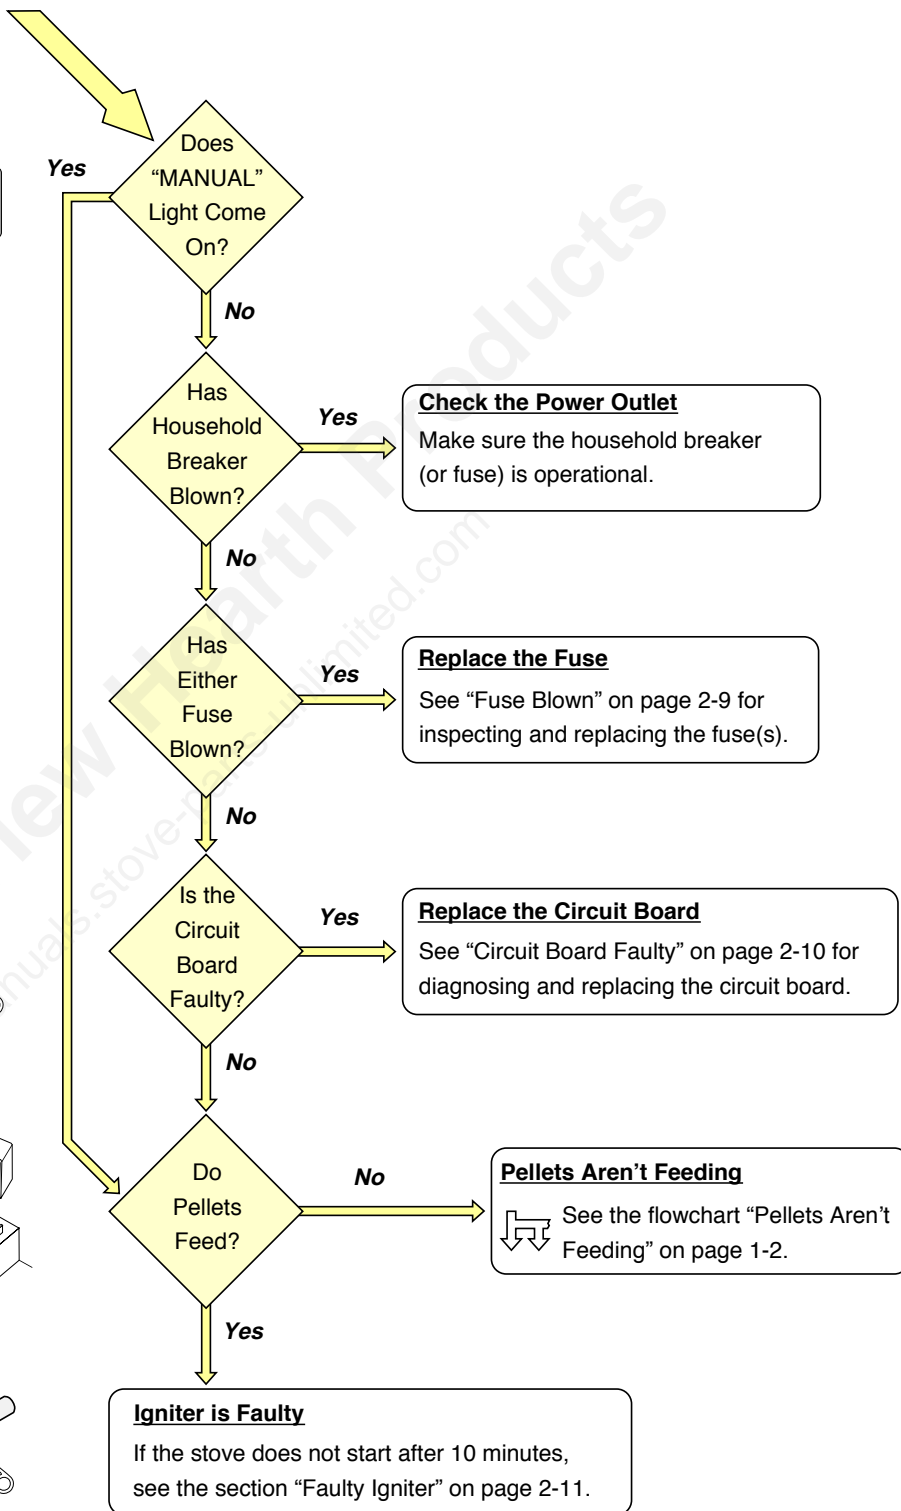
Does "MANUAL" Light Come On?

Yes

No

Has Household Breaker Blown?

Yes

**Check the Power Outlet**
Make sure the household breaker (or fuse) is operational.

No

Has Either Fuse Blown?

Yes

**Replace the Fuse**
See "Fuse Blown" on page 2-9 for inspecting and replacing the fuse(s).

No

Is the Circuit Board Faulty?

Yes

**Replace the Circuit Board**
See "Circuit Board Faulty" on page 2-10 for diagnosing and replacing the circuit board.

No

Do Pellets Feed?

No

**Pellets Aren't Feeding**
See the flowchart "Pellets Aren't Feeding" on page 1-2.

Yes

**Igniter is Faulty**
If the stove does not start after 10 minutes, see the section "Faulty Igniter" on page 2-11.

New Hearth Products
manuals.stove-parts-unlimited.com